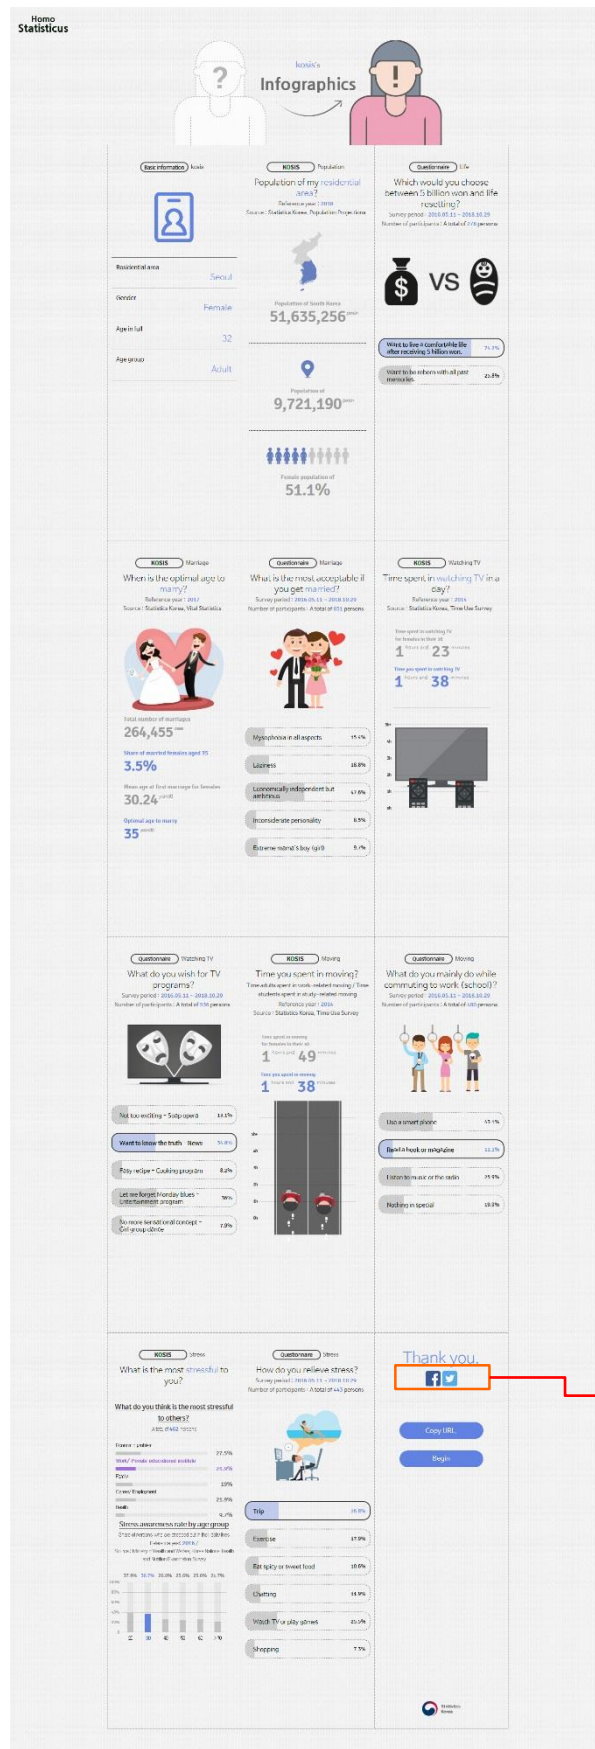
Homo Statisticus

kosis's
Infographics

Basic information | Icon

Residential area
Seoul

Gender
Female

Age in full
32

Age group
Adult

KOSIS | Population

Population of my residential area?
Reference year : 2018
Source : Statistics Korea, Population Projections

Population of South Korea
51,635,256

Population of
9,721,190

Female population of
51.1%

Questionnaire | Life

Which would you choose between 5 billion won and life resetting?
Survey period : 2018.05.11 ~ 2018.10.29
Number of participants : A total of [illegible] persons

VS

Want to live a comfortable life after receiving 5 billion won. 74.2%

Want to be reborn with all past memories. 25.8%

KOSIS | Marriage

When is the optimal age to marry?
Reference year : 2017
Source : Statistics Korea, Vital Statistics

Total number of marriages
264,455

Share of married females aged 30
3.5%

Mean age at first marriage for females
30.24

Optimal age to marry
35

Questionnaire | Marriage

What is the most acceptable if you get married?
Survey period : 2018.05.11 ~ 2018.10.29
Number of participants : A total of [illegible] persons

Mysophobia in all aspects 15.4%
Laziness 18.8%
Economically independent but ambitious 47.6%
Inconsiderate personality 8.5%
Extreme mama's boy (girl) 9.7%

KOSIS | Watching TV

Time spent in watching TV in a day?
Reference year : 2014
Source : Statistics Korea, Time Use Survey

Time spent in watching TV for females in their 30
1 hours and 23 minutes

Time you spent in watching TV
1 hours and 38 minutes

Questionnaire | Watching TV

What do you wish for TV programs?
Survey period : 2018.05.11 ~ 2018.10.29
Number of participants : A total of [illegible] persons

Not too exciting - Soap opera 13.1%
Want to know the truth - News 30.8%
Easy recipe - Cooking program 8.2%
Let me forget Monday blues - Entertainment program 38%
No more sensational concept - Cell group comedy 7.0%

KOSIS | Moving

Time you spent in moving?
Time adults spent in work-related moving / Time students spent in study-related moving
Reference year : 2014
Source : Statistics Korea, Time Use Survey

Time spent in moving for females in their 30
1 hours and 49 minutes

Time you spent in moving
1 hours and 38 minutes

Questionnaire | Moving

What do you mainly do while commuting to work (school)?
Survey period : 2018.05.11 ~ 2018.10.29
Number of participants : A total of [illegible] persons

Use a smart phone 45.1%
Read a book or magazine 11.1%
Listen to music or the radio 23.5%
Nothing in special 18.3%

KOSIS | Stress

What is the most stressful to you?

What do you think is the most stressful to others?

Finance : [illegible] 27.5%
Work / Private educational institute 25.4%
Family 10%
Career / Employment 21.9%
Health 4.1%

Stress awareness rate by age group

Questionnaire | Stress

How do you relieve stress?
Survey period : 2018.05.11 ~ 2018.10.29
Number of participants : A total of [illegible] persons

Trip 28.8%
Exercise 17.9%
Eat spicy or sweet food 18.6%
Chatting 14.9%
Watch TV or play games 15.5%
Shopping 7.3%

Thank you.

Copy URL
Begin

Statistics Korea